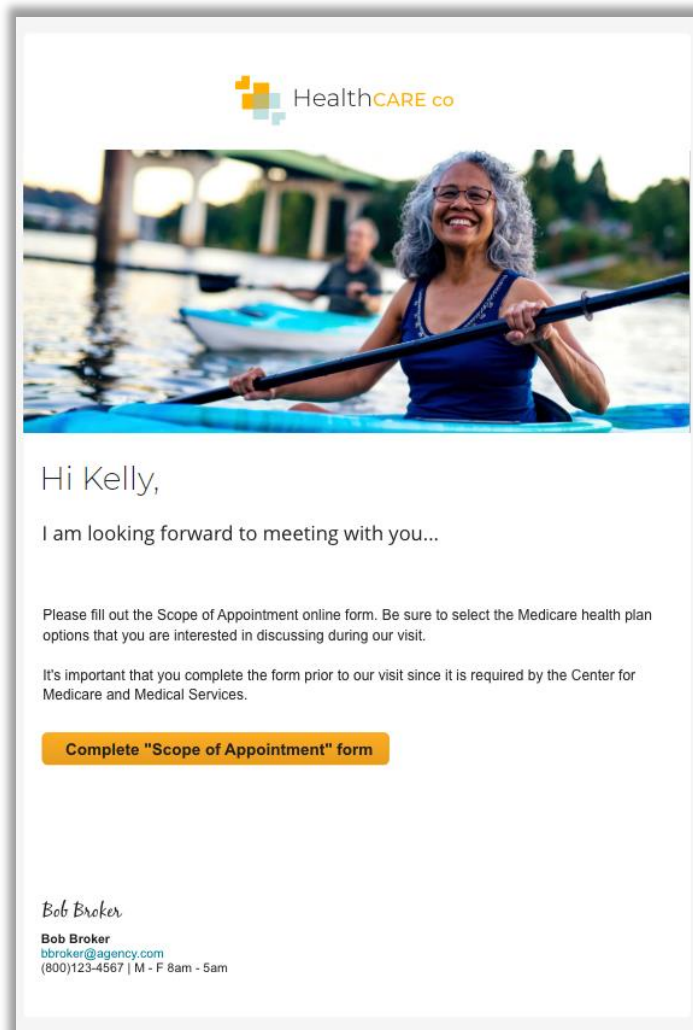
HealthCARE co

Hi Kelly,

I am looking forward to meeting with you...

Please fill out the Scope of Appointment online form. Be sure to select the Medicare health plan options that you are interested in discussing during our visit.

It's important that you complete the form prior to our visit since it is required by the Center for Medicare and Medical Services.

Complete "Scope of Appointment" form

Bob Broker

Bob Broker
bbroker@agency.com
(800)123-4567 | M - F 8am - 5am